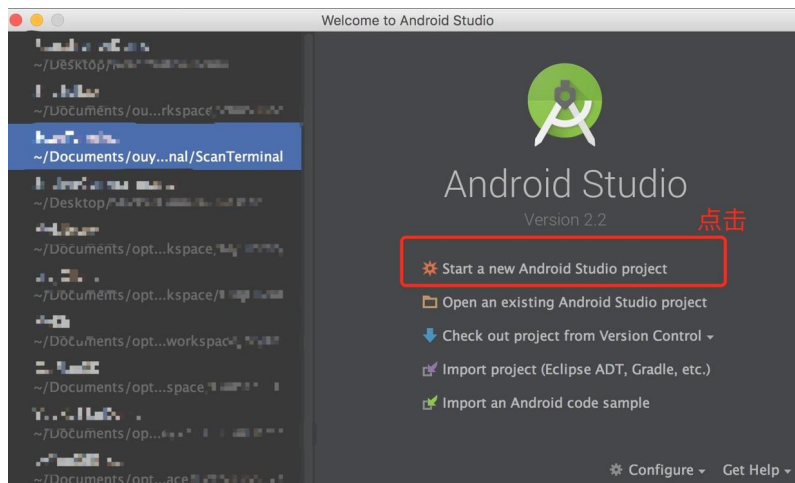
Welcome to Android Studio

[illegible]
~/Desktop/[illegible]
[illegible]
~/Documents/ou...rkspace/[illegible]
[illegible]
~/Documents/ouy...nal/ScanTerminal
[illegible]
~/Desktop/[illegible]
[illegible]
~/Documents/opt...kspace/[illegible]
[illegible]
~/Documents/opt...kspace/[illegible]
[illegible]
~/Documents/opt...workspace/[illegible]
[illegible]
~/Documents/opt...space/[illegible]
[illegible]
~/Documents/op...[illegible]
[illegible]
~/Documents/opt...ace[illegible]

Android Studio
Version 2.2
点击
Start a new Android Studio project
Open an existing Android Studio project
Check out project from Version Control
Import project (Eclipse ADT, Gradle, etc.)
Import an Android code sample

Configure
Get Help